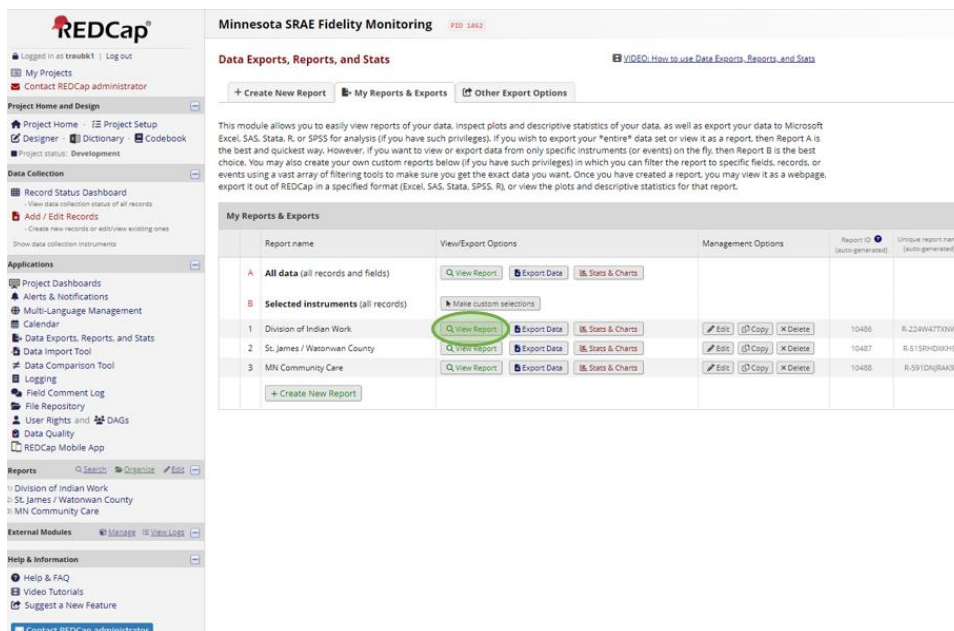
REDCap

Logged in as traubk1 | Log out
My Projects
Contact REDCap administrator

Project Home and Design
Project Home · Project Setup
Designer · Dictionary · Codebook
Project status: Development

Data Collection
Record Status Dashboard
- View data collection status of all records
Add / Edit Records
- Create new records or edit/view existing ones
Show data collection instruments

Applications
Project Dashboards
Alerts & Notifications
Multi-Language Management
Calendar
Data Exports, Reports, and Stats
Data Import Tool
Data Comparison Tool
Logging
Field Comment Log
File Repository
User Rights and DAGs
Data Quality
REDCap Mobile App

Reports Search Organize Edit
1) Division of Indian Work
2) St. James / Watonwan County
3) MN Community Care

External Modules Manage View Logs

Help & Information
Help & FAQ
Video Tutorials
Suggest a New Feature

Contact REDCap administrator

Minnesota SRAE Fidelity Monitoring PID 1462

Data Exports, Reports, and Stats

VIDEO: How to use Data Exports, Reports, and Stats

+ Create New Report | My Reports & Exports | Other Export Options

This module allows you to easily view reports of your data, inspect plots and descriptive statistics of your data, as well as export your data to Microsoft Excel, SAS, Stata, R, or SPSS for analysis (if you have such privileges). If you wish to export your *entire* data set or view it as a report, then Report A is the best and quickest way. However, if you want to view or export data from only specific instruments (or events) on the fly, then Report B is the best choice. You may also create your own custom reports below (if you have such privileges) in which you can filter the report to specific fields, records, or events using a vast array of filtering tools to make sure you get the exact data you want. Once you have created a report, you may view it as a webpage, export it out of REDCap in a specified format (Excel, SAS, Stata, SPSS, R), or view the plots and descriptive statistics for that report.

My Reports & Exports

| | Report name | View/Export Options | Management Options | Report ID (auto-generated) | Unique report nam (auto-generated) |
|---|---|---|---|---|---|
| A | All data (all records and fields) | View Report · Export Data · Stats & Charts | | | |
| B | Selected instruments (all records) | Make custom selections | | | |
| 1 | Division of Indian Work | View Report · Export Data · Stats & Charts | Edit · Copy · Delete | 10486 | R-224W47TXNW |
| 2 | St. James / Watonwan County | View Report · Export Data · Stats & Charts | Edit · Copy · Delete | 10487 | R-515RHDXKH |
| 3 | MN Community Care | View Report · Export Data · Stats & Charts | Edit · Copy · Delete | 10488 | R-591DNJRAK |
| | + Create New Report | | | | |